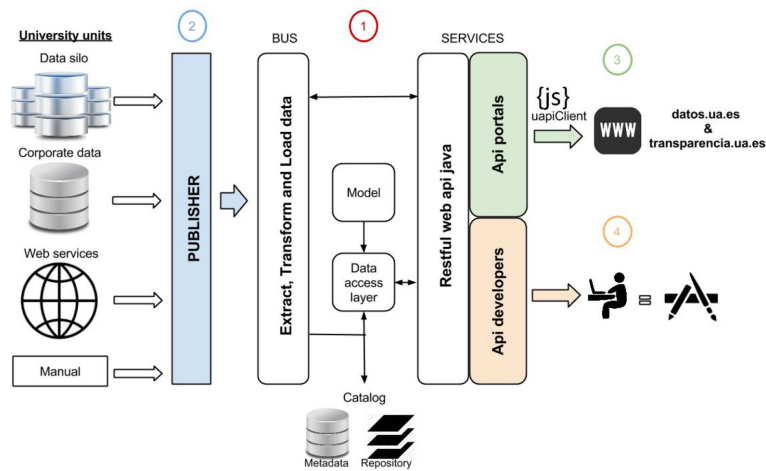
University units

Data silo

Corporate data

Web services

Manual

2

PUBLISHER

BUS

1

Extract, Transform and Load data

Model

Data access layer

Catalog

Metadata

Repository

SERVICES

Restful web api java

Api portals

Api developers

{js}
uapiClient

3

WWW

datos.ua.es
&
transparencia.ua.es

4